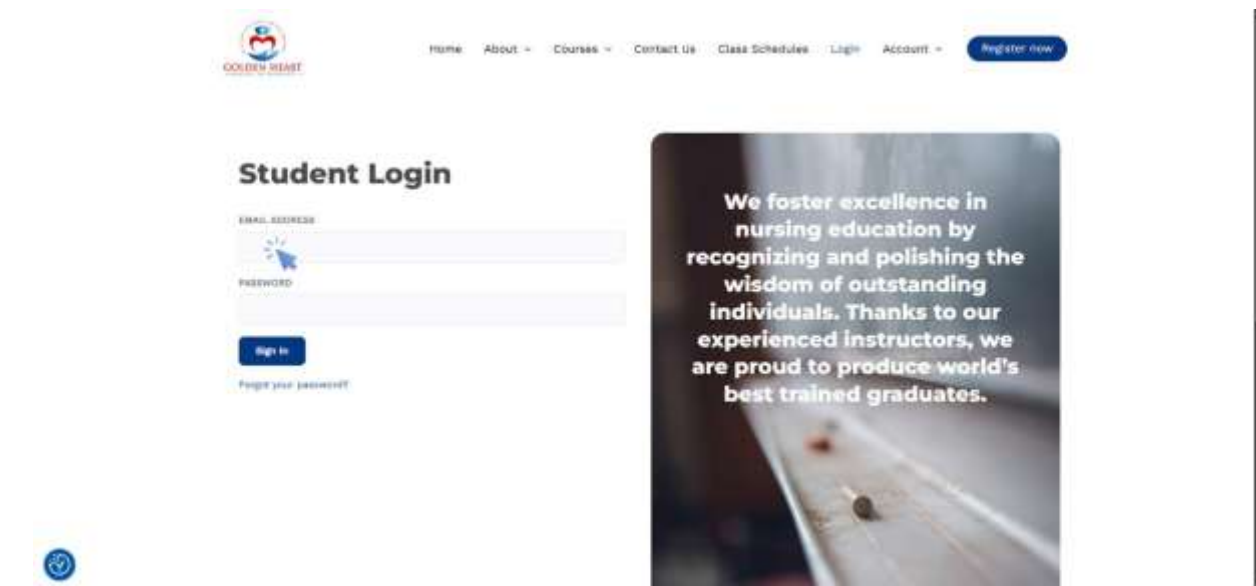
GOLDEN HEART

Home About Courses Contact Us Class Schedules Login Account Register now

Student Login

EMAIL ADDRESS

PASSWORD

Sign In

Forgot your password?

We foster excellence in nursing education by recognizing and polishing the wisdom of outstanding individuals. Thanks to our experienced instructors, we are proud to produce world's best trained graduates.